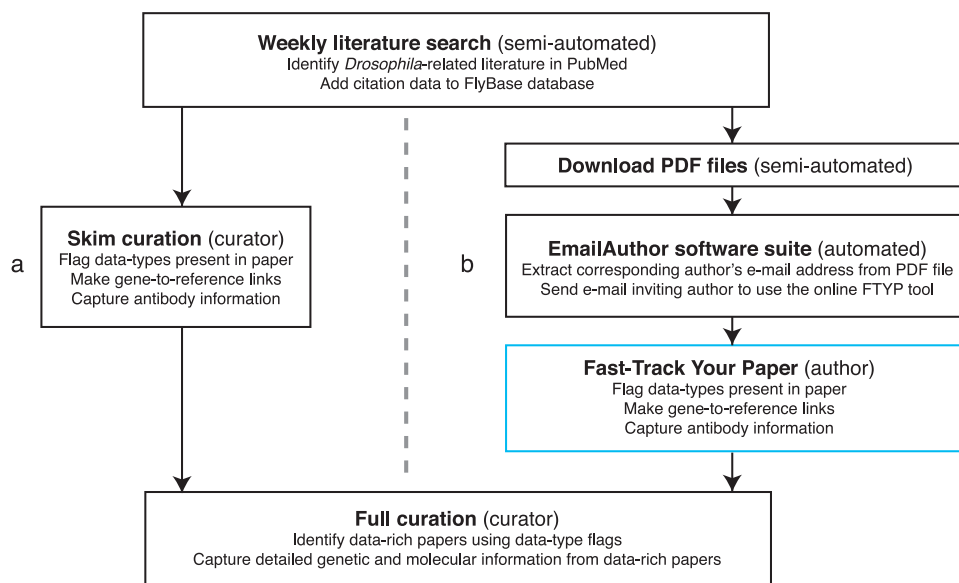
**Weekly literature search** (semi-automated)
Identify *Drosophila*-related literature in PubMed
Add citation data to FlyBase database

a

**Skim curation** (curator)
Flag data-types present in paper
Make gene-to-reference links
Capture antibody information

b

**Download PDF files** (semi-automated)

**EmailAuthor software suite** (automated)
Extract corresponding author's e-mail address from PDF file
Send e-mail inviting author to use the online FTYP tool

**Fast-Track Your Paper** (author)
Flag data-types present in paper
Make gene-to-reference links
Capture antibody information

**Full curation** (curator)
Identify data-rich papers using data-type flags
Capture detailed genetic and molecular information from data-rich papers